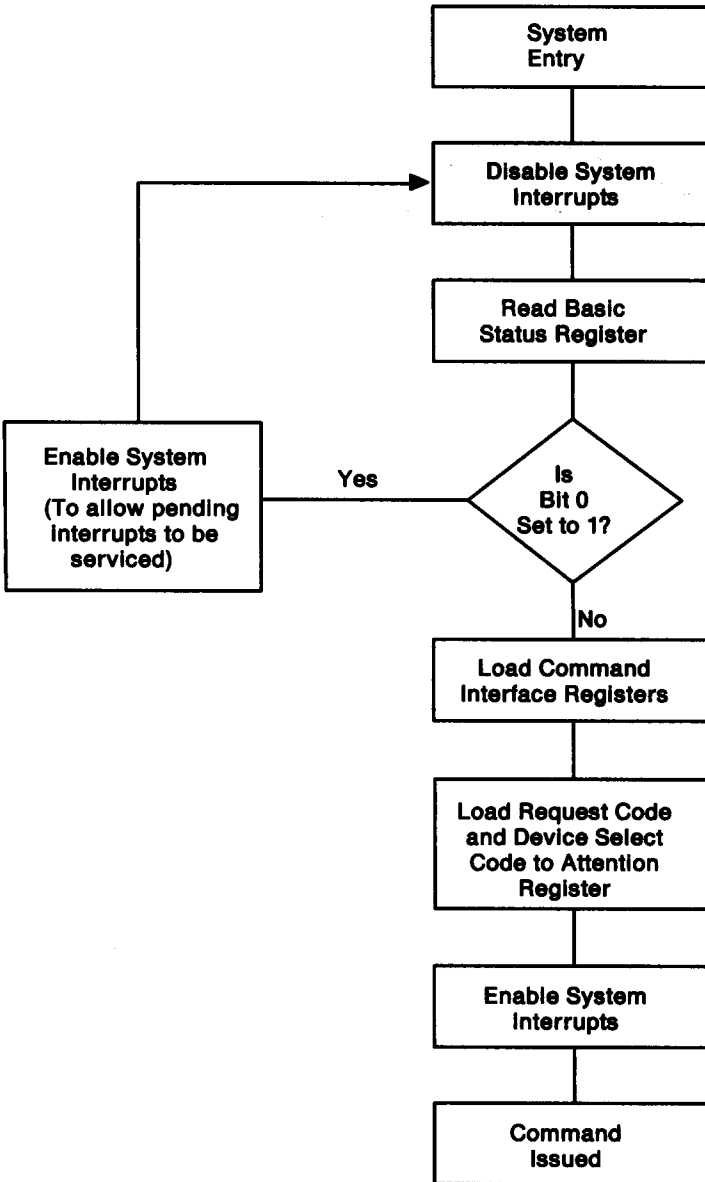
System Entry

Disable System Interrupts

Read Basic Status Register

Is Bit 0 Set to 1?

Yes

Enable System Interrupts (To allow pending interrupts to be serviced)

No

Load Command Interface Registers

Load Request Code and Device Select Code to Attention Register

Enable System Interrupts

Command Issued